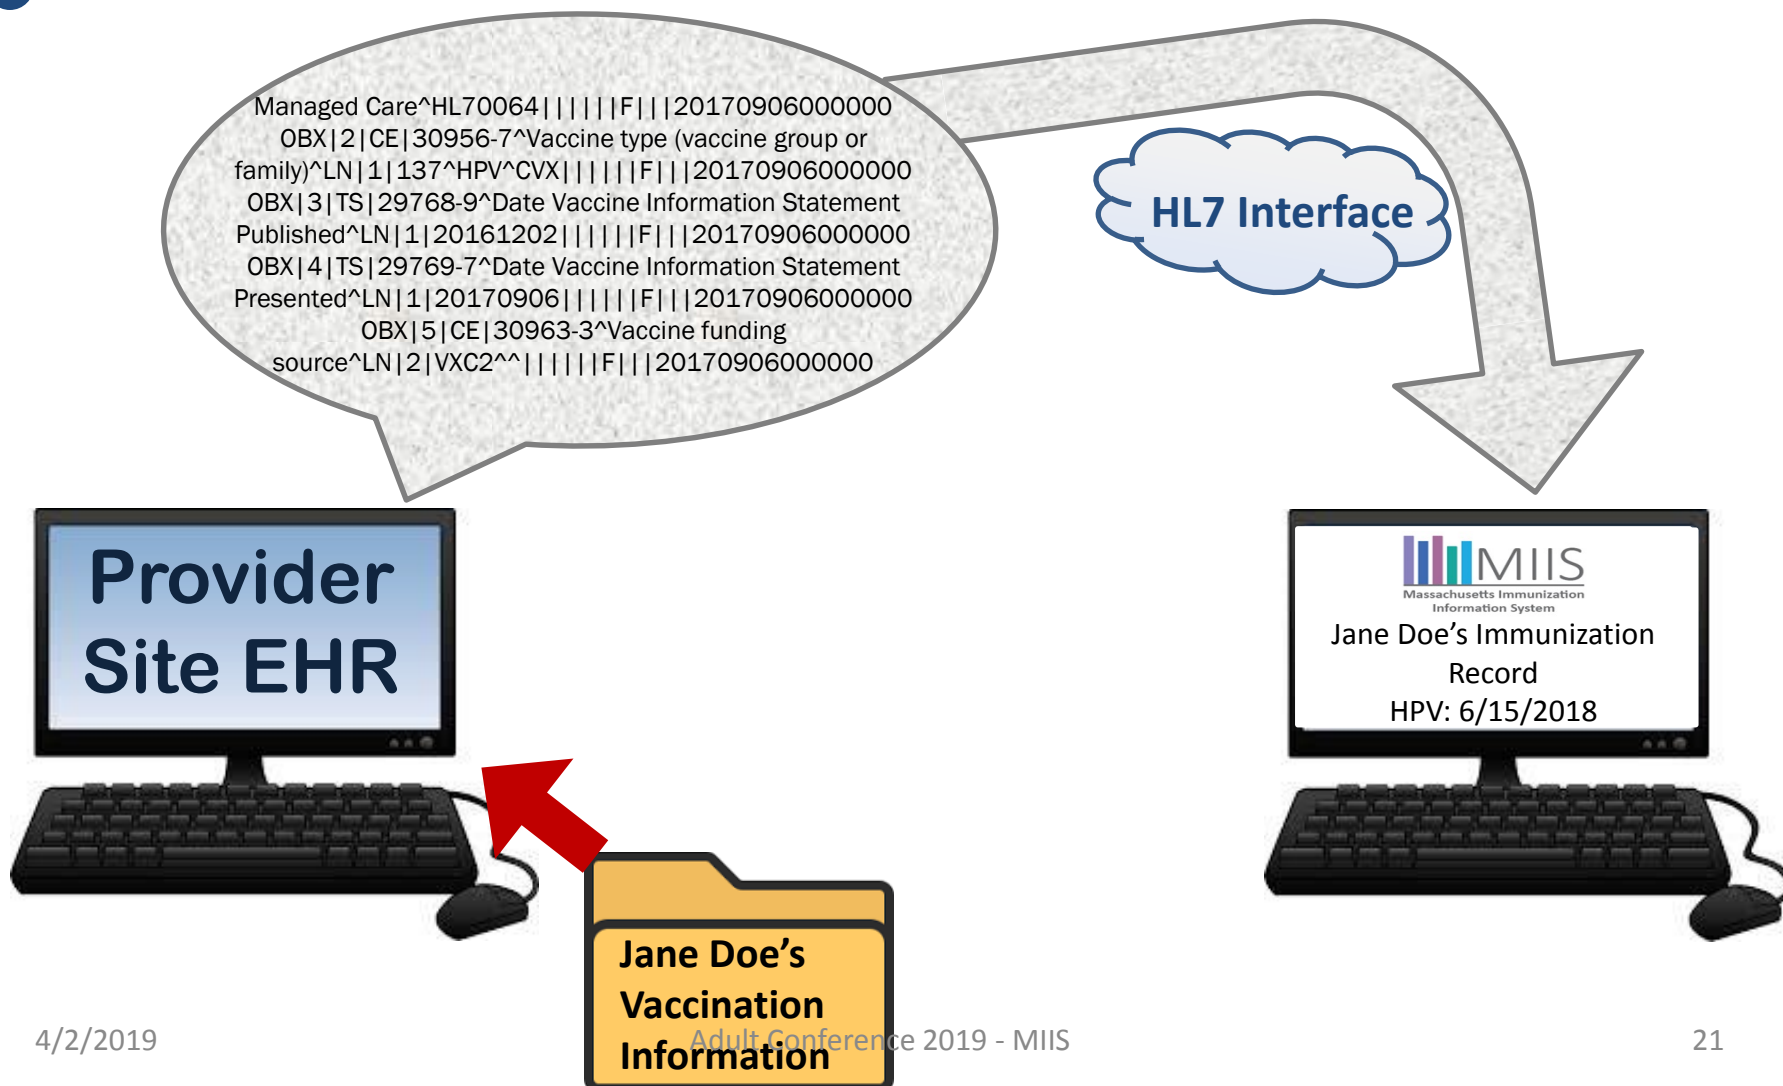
Managed Care^HL70064||||||F|||20170906000000 OBX|2|CE|30956-7^Vaccine type (vaccine group or family)^LN|1|137^HPV^CVX||||||F|||20170906000000 OBX|3|TS|29768-9^Date Vaccine Information Statement Published^LN|1|20161202||||||F|||20170906000000 OBX|4|TS|29769-7^Date Vaccine Information Statement Presented^LN|1|20170906||||||F|||20170906000000 OBX|5|CE|30963-3^Vaccine funding source^LN|2|VXC2^^||||||F|||20170906000000

HL7 Interface

Provider Site EHR

MIIS
Massachusetts Immunization Information System
Jane Doe's Immunization Record
HPV: 6/15/2018

Jane Doe's Vaccination Information

4/2/2019

Adult Conference 2019 - MIIS

21